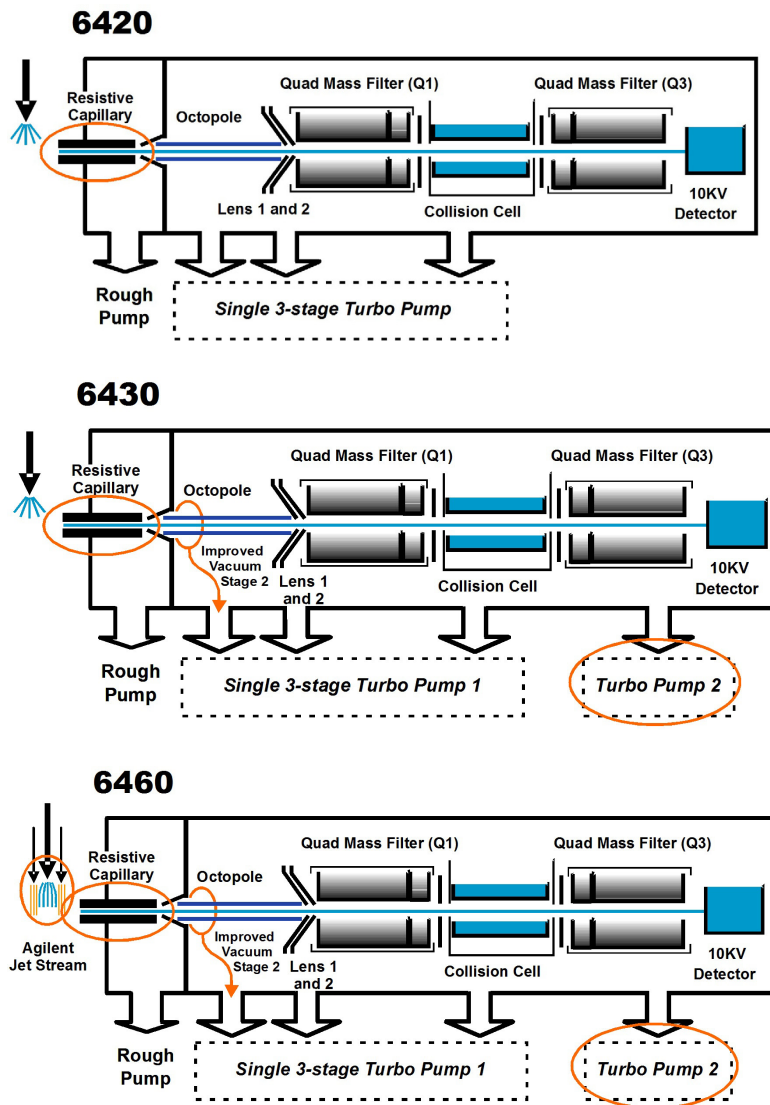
6420

Resistive Capillary

Octopole

Quad Mass Filter (Q1)

Quad Mass Filter (Q3)

Lens 1 and 2

Collision Cell

10KV Detector

Rough Pump

Single 3-stage Turbo Pump

6430

Resistive Capillary

Octopole

Quad Mass Filter (Q1)

Quad Mass Filter (Q3)

Improved Vacuum Stage 2

Lens 1 and 2

Collision Cell

10KV Detector

Rough Pump

Single 3-stage Turbo Pump 1

Turbo Pump 2

6460

Resistive Capillary

Octopole

Quad Mass Filter (Q1)

Quad Mass Filter (Q3)

Agilent Jet Stream

Improved Vacuum Stage 2

Lens 1 and 2

Collision Cell

10KV Detector

Rough Pump

Single 3-stage Turbo Pump 1

Turbo Pump 2